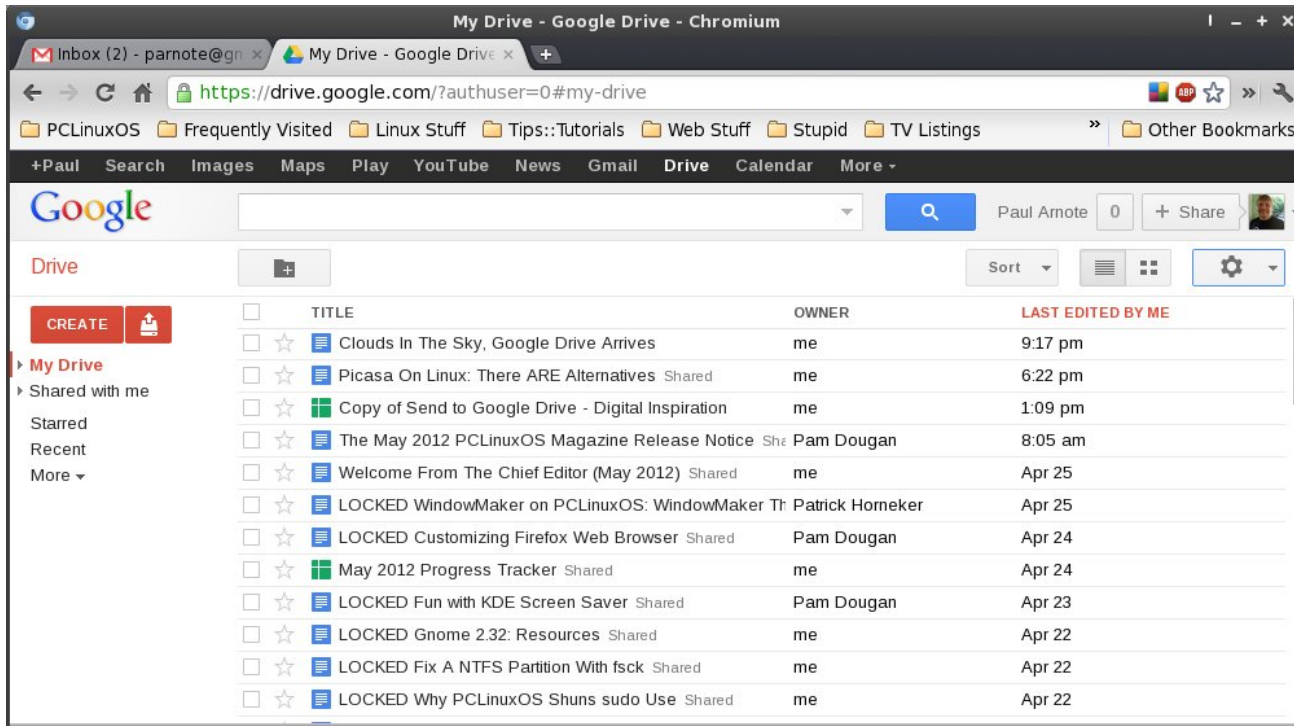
My Drive - Google Drive - Chromium

Inbox (2) - parnote@gn ×   My Drive - Google Drive ×

https://drive.google.com/?authuser=0#my-drive

PCLinuxOS   Frequently Visited   Linux Stuff   Tips::Tutorials   Web Stuff   Stupid   TV Listings   »   Other Bookmarks

+Paul   Search   Images   Maps   Play   YouTube   News   Gmail   Drive   Calendar   More ▾

Google

Paul Arnote   0   + Share

Drive

Sort

CREATE

▸ My Drive
▸ Shared with me
Starred
Recent
More ▾

| TITLE | OWNER | LAST EDITED BY ME |
|---|---|---|
| Clouds In The Sky, Google Drive Arrives | me | 9:17 pm |
| Picasa On Linux: There ARE Alternatives Shared | me | 6:22 pm |
| Copy of Send to Google Drive - Digital Inspiration | me | 1:09 pm |
| The May 2012 PCLinuxOS Magazine Release Notice Sha | Pam Dougan | 8:05 am |
| Welcome From The Chief Editor (May 2012) Shared | me | Apr 25 |
| LOCKED WindowMaker on PCLinuxOS: WindowMaker Th | Patrick Horneker | Apr 25 |
| LOCKED Customizing Firefox Web Browser Shared | Pam Dougan | Apr 24 |
| May 2012 Progress Tracker Shared | me | Apr 24 |
| LOCKED Fun with KDE Screen Saver Shared | Pam Dougan | Apr 23 |
| LOCKED Gnome 2.32: Resources Shared | me | Apr 22 |
| LOCKED Fix A NTFS Partition With fsck Shared | me | Apr 22 |
| LOCKED Why PCLinuxOS Shuns sudo Use Shared | me | Apr 22 |